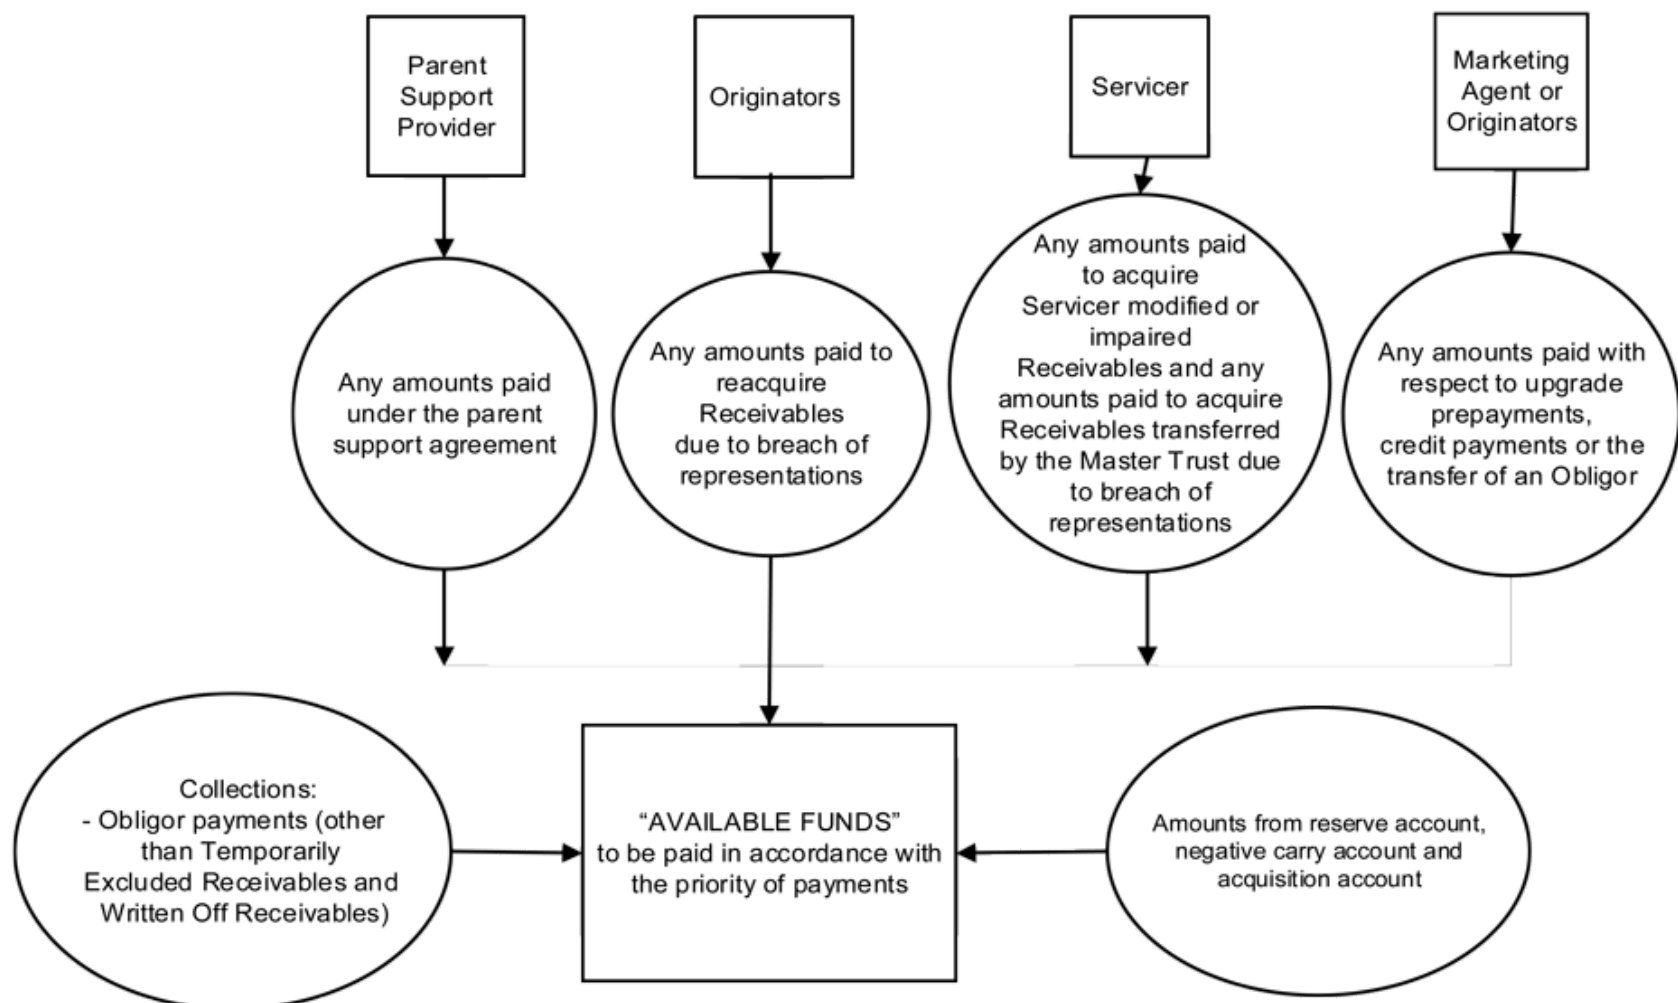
Parent Support Provider

Originators

Servicer

Marketing Agent or Originators

Any amounts paid under the parent support agreement

Any amounts paid to reacquire Receivables due to breach of representations

Any amounts paid to acquire Servicer modified or impaired Receivables and any amounts paid to acquire Receivables transferred by the Master Trust due to breach of representations

Any amounts paid with respect to upgrade prepayments, credit payments or the transfer of an Obligor

Collections:
- Obligor payments (other than Temporarily Excluded Receivables and Written Off Receivables)

"AVAILABLE FUNDS" to be paid in accordance with the priority of payments

Amounts from reserve account, negative carry account and acquisition account